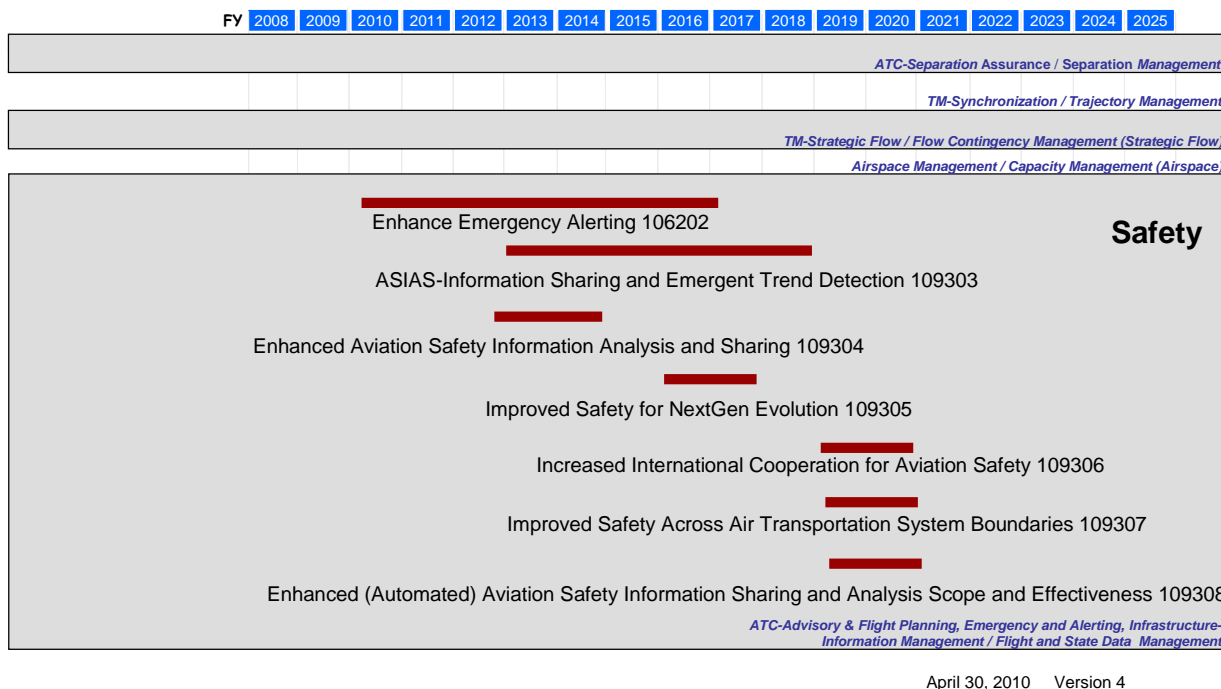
FY 2008 2009 2010 2011 2012 2013 2014 2015 2016 2017 2018 2019 2020 2021 2022 2023 2024 2025

ATC-Separation Assurance / Separation Management

TM-Synchronization / Trajectory Management

TM-Strategic Flow / Flow Contingency Management (Strategic Flow)

Airspace Management / Capacity Management (Airspace)

Safety

Enhance Emergency Alerting 106202

ASIAS-Information Sharing and Emergent Trend Detection 109303

Enhanced Aviation Safety Information Analysis and Sharing 109304

Improved Safety for NextGen Evolution 109305

Increased International Cooperation for Aviation Safety 109306

Improved Safety Across Air Transportation System Boundaries 109307

Enhanced (Automated) Aviation Safety Information Sharing and Analysis Scope and Effectiveness 10930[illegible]

ATC-Advisory & Flight Planning, Emergency and Alerting, Infrastructure-Information Management / Flight and State Data Management

April 30, 2010 Version 4